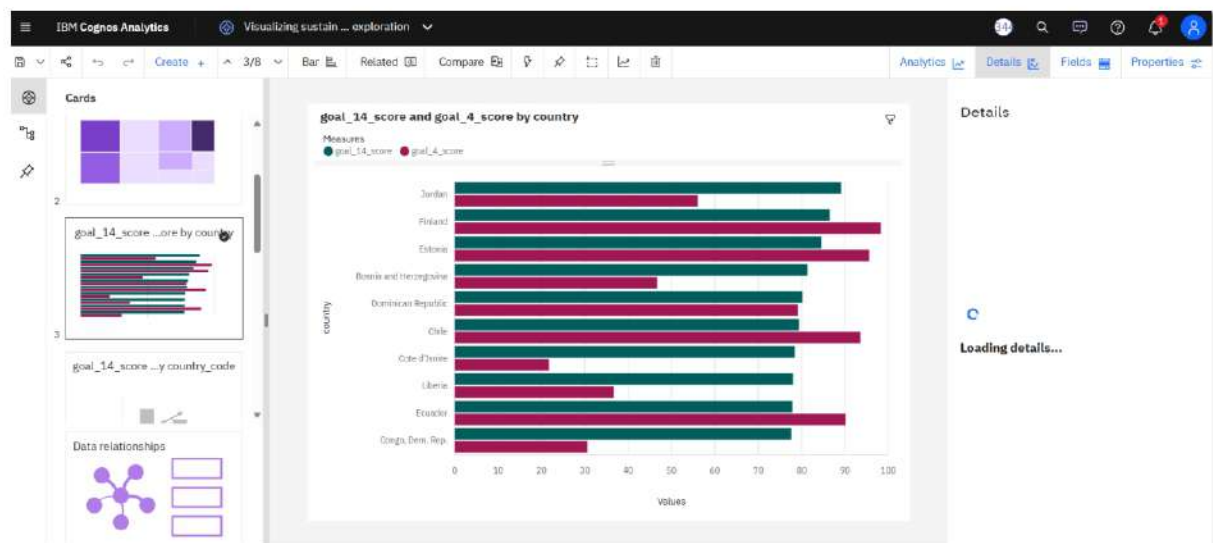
IBM Cognos Analytics

Visualizing sustain ... exploration

14

Create + 3/8 Bar Related Compare

Analytics Details Fields Properties

Cards

2

goal_14_score ...ore by country

3

goal_14_score ...y country_code

Data relationships

goal_14_score and goal_4_score by country

Measures
goal_14_score goal_4_score

Jordan
Finland
Estonia
Bosnia and Herzegovina
Dominican Republic
Chile
Cote d'Ivoire
Liberia
Ecuador
Congo, Dem. Rep.

country

0 10 20 30 40 50 60 70 80 90 100

Values

Details

Loading details...